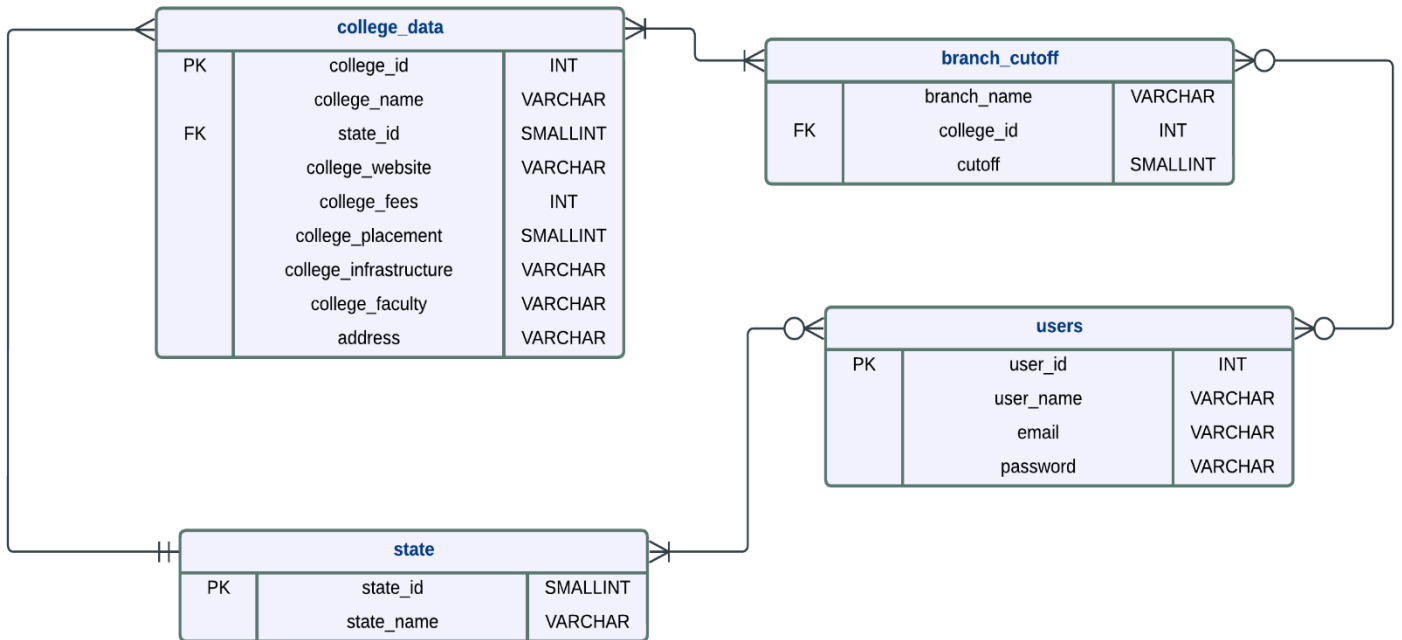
college_data

| | | |
|---|---|---|
| PK | college_id | INT |
| | college_name | VARCHAR |
| FK | state_id | SMALLINT |
| | college_website | VARCHAR |
| | college_fees | INT |
| | college_placement | SMALLINT |
| | college_infrastructure | VARCHAR |
| | college_faculty | VARCHAR |
| | address | VARCHAR |

branch_cutoff

| | | |
|---|---|---|
| | branch_name | VARCHAR |
| FK | college_id | INT |
| | cutoff | SMALLINT |

users

| | | |
|---|---|---|
| PK | user_id | INT |
| | user_name | VARCHAR |
| | email | VARCHAR |
| | password | VARCHAR |

state

| | | |
|---|---|---|
| PK | state_id | SMALLINT |
| | state_name | VARCHAR |